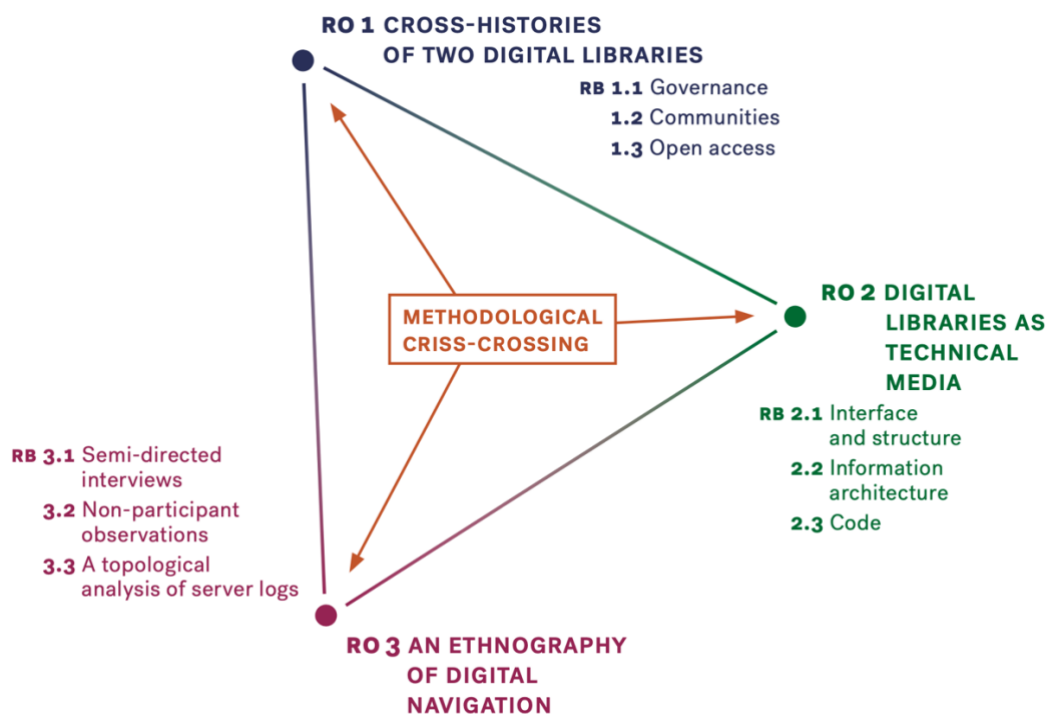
RO 1 CROSS-HISTORIES OF TWO DIGITAL LIBRARIES

RB 1.1 Governance
1.2 Communities
1.3 Open access

METHODOLOGICAL CRISS-CROSSING

RO 2 DIGITAL LIBRARIES AS TECHNICAL MEDIA

RB 2.1 Interface and structure
2.2 Information architecture
2.3 Code

RB 3.1 Semi-directed interviews
3.2 Non-participant observations
3.3 A topological analysis of server logs

RO 3 AN ETHNOGRAPHY OF DIGITAL NAVIGATION